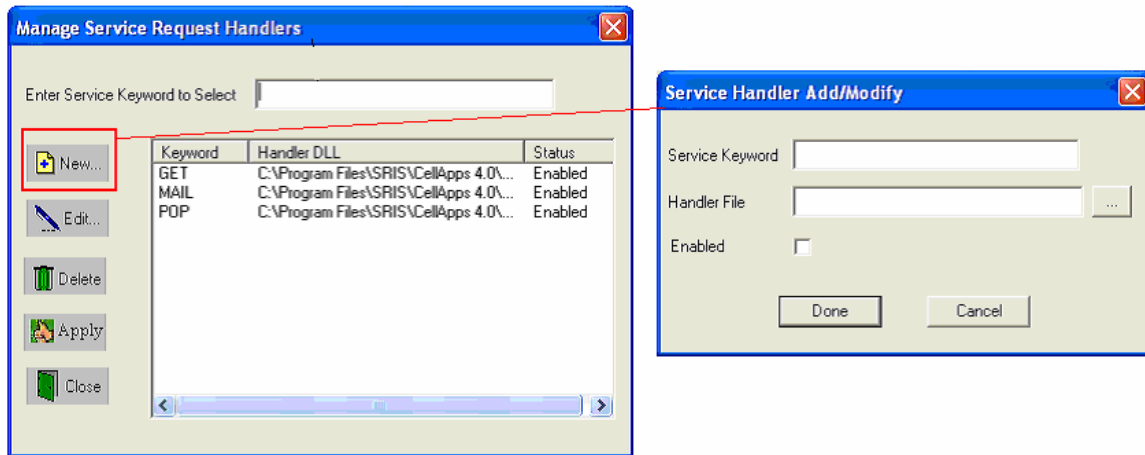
Manage Service Request Handlers

Enter Service Keyword to Select

New...

Edit...

Delete

Apply

Close

| Keyword | Handler DLL | Status |
|---|---|---|
| GET | C:\Program Files\SRIS\CellApps 4.0\... | Enabled |
| MAIL | C:\Program Files\SRIS\CellApps 4.0\... | Enabled |
| POP | C:\Program Files\SRIS\CellApps 4.0\... | Enabled |

Service Handler Add/Modify

Service Keyword

Handler File

...

Enabled

Done

Cancel